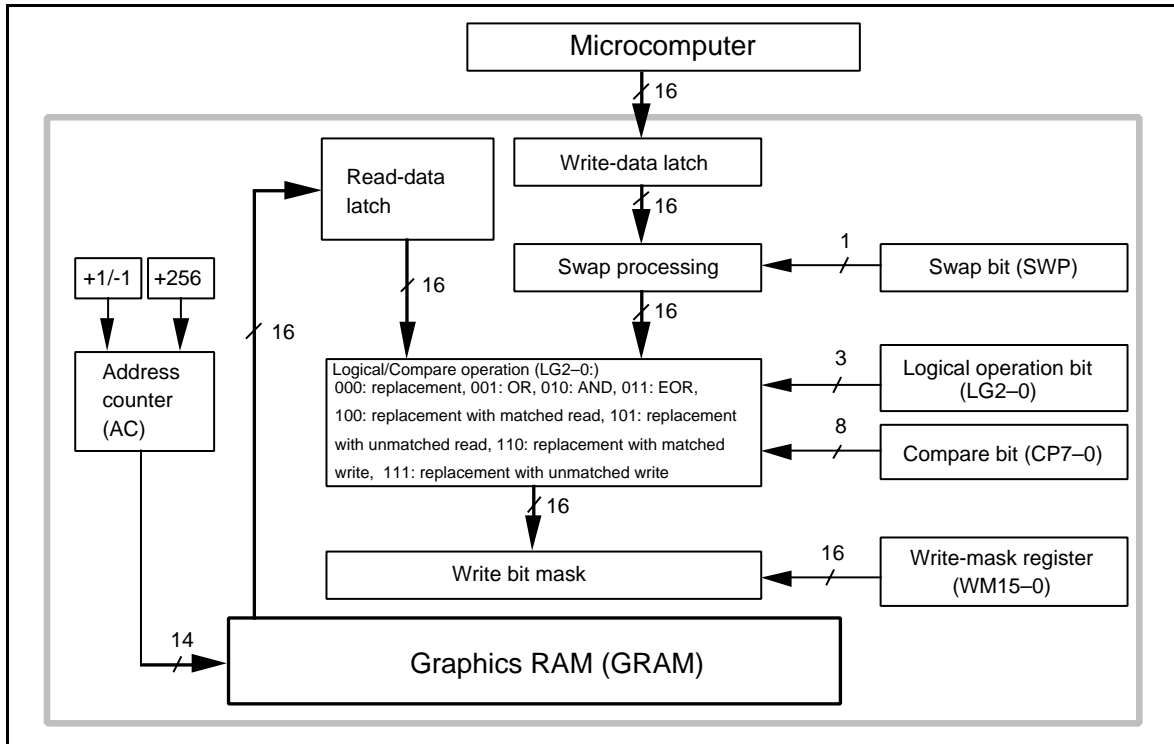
Microcomputer

16

Write-data latch

Read-data latch

16

1

Swap processing

Swap bit (SWP)

+1/-1

+256

16

16

16

Logical/Compare operation (LG2–0:)
000: replacement, 001: OR, 010: AND, 011: EOR, 100: replacement with matched read, 101: replacement with unmatched read, 110: replacement with matched write, 111: replacement with unmatched write

3

Logical operation bit (LG2–0)

Address counter (AC)

8

Compare bit (CP7–0)

16

16

Write bit mask

Write-mask register (WM15–0)

14

Graphics RAM (GRAM)